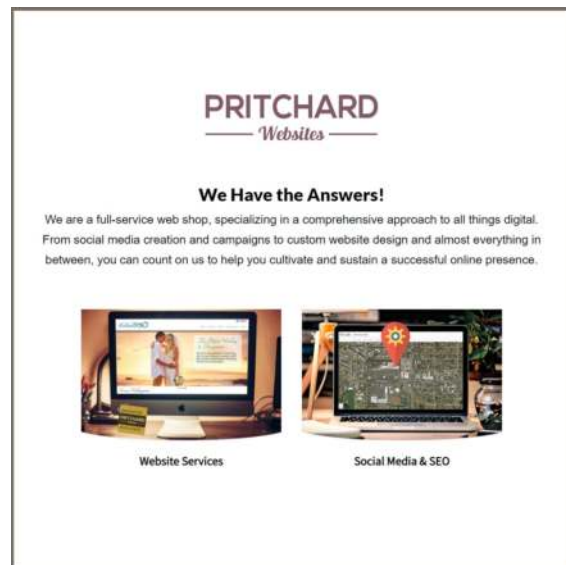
PRITCHARD
Websites

We Have the Answers!

We are a full-service web shop, specializing in a comprehensive approach to all things digital. From social media creation and campaigns to custom website design and almost everything in between, you can count on us to help you cultivate and sustain a successful online presence.

Website Services

Social Media & SEO